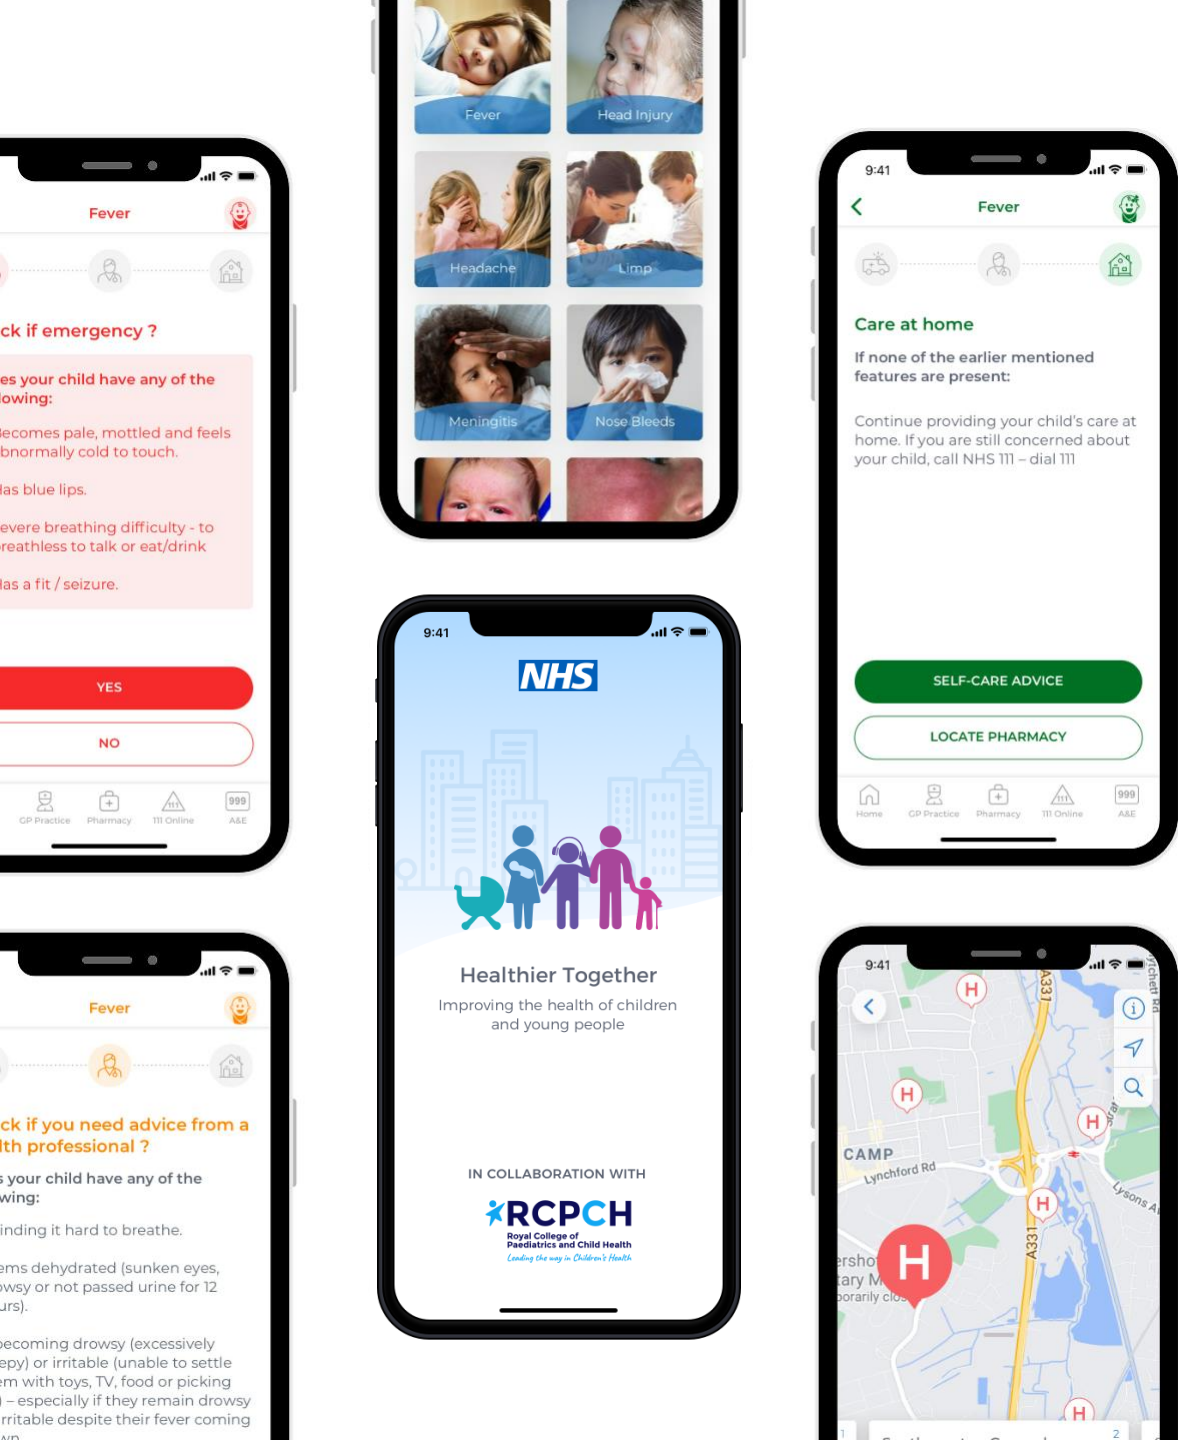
Fever

ck if emergency ?

es your child have any of the lowing:

ecomes pale, mottled and feels bnormally cold to touch.

las blue lips.

evere breathing difficulty - to reathless to talk or eat/drink

las a fit / seizure.

YES

NO

GP Practice Pharmacy 111 Online A&E

Fever Head Injury

Headache Limp

Meningitis Nose Bleeds

9:41

Fever

Care at home

If none of the earlier mentioned features are present:

Continue providing your child's care at home. If you are still concerned about your child, call NHS 111 – dial 111

SELF-CARE ADVICE

LOCATE PHARMACY

Home GP Practice Pharmacy 111 Online A&E

9:41

NHS

Healthier Together

Improving the health of children and young people

IN COLLABORATION WITH

RCPCH

Royal College of Paediatrics and Child Health

Leading the way in Children's Health

Fever

ck if you need advice from a lth professional ?

s your child have any of the wing:

inding it hard to breathe.

ems dehydrated (sunken eyes, wsy or not passed urine for 12 urs).

ecoming drowsy (excessively epy) or irritable (unable to settle em with toys, TV, food or picking – especially if they remain drowsy rritable despite their fever coming

9:41

CAMP

Lynchford Rd

A331

A331

Lysons A

ersho tary M porarily clo